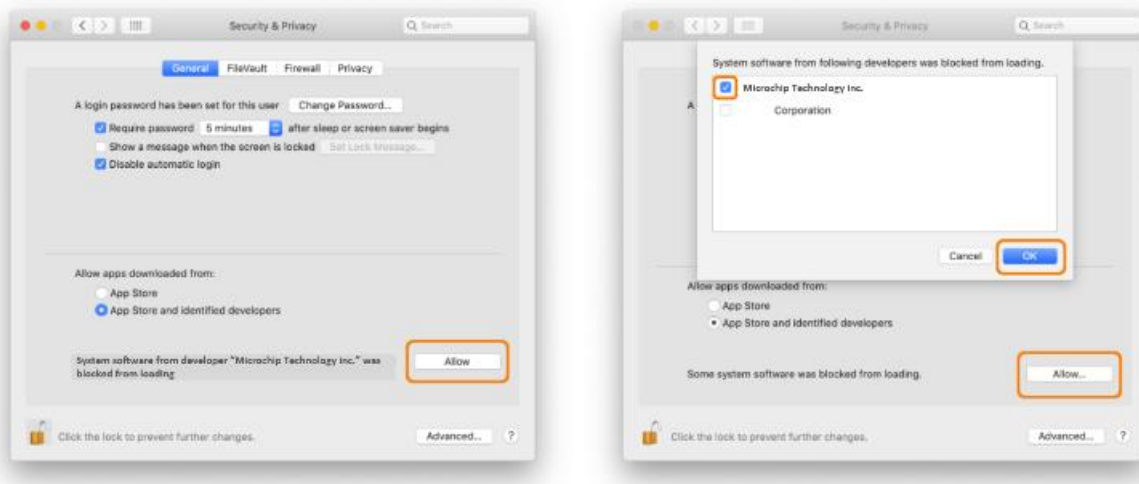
Security & Privacy

Search

General FileVault Firewall Privacy

A login password has been set for this user Change Password...

Require password 5 minutes after sleep or screen saver begins

Show a message when the screen is locked Set Lock Message...

Disable automatic login

Allow apps downloaded from:

App Store

App Store and identified developers

System software from developer "Microchip Technology Inc." was blocked from loading

Allow

Click the lock to prevent further changes.

Advanced...

?

Security & Privacy

Search

System software from following developers was blocked from loading.

Microchip Technology Inc.

Corporation

Cancel

OK

A

Allow apps downloaded from:

App Store

App Store and identified developers

Some system software was blocked from loading.

Allow...

Click the lock to prevent further changes.

Advanced...

?